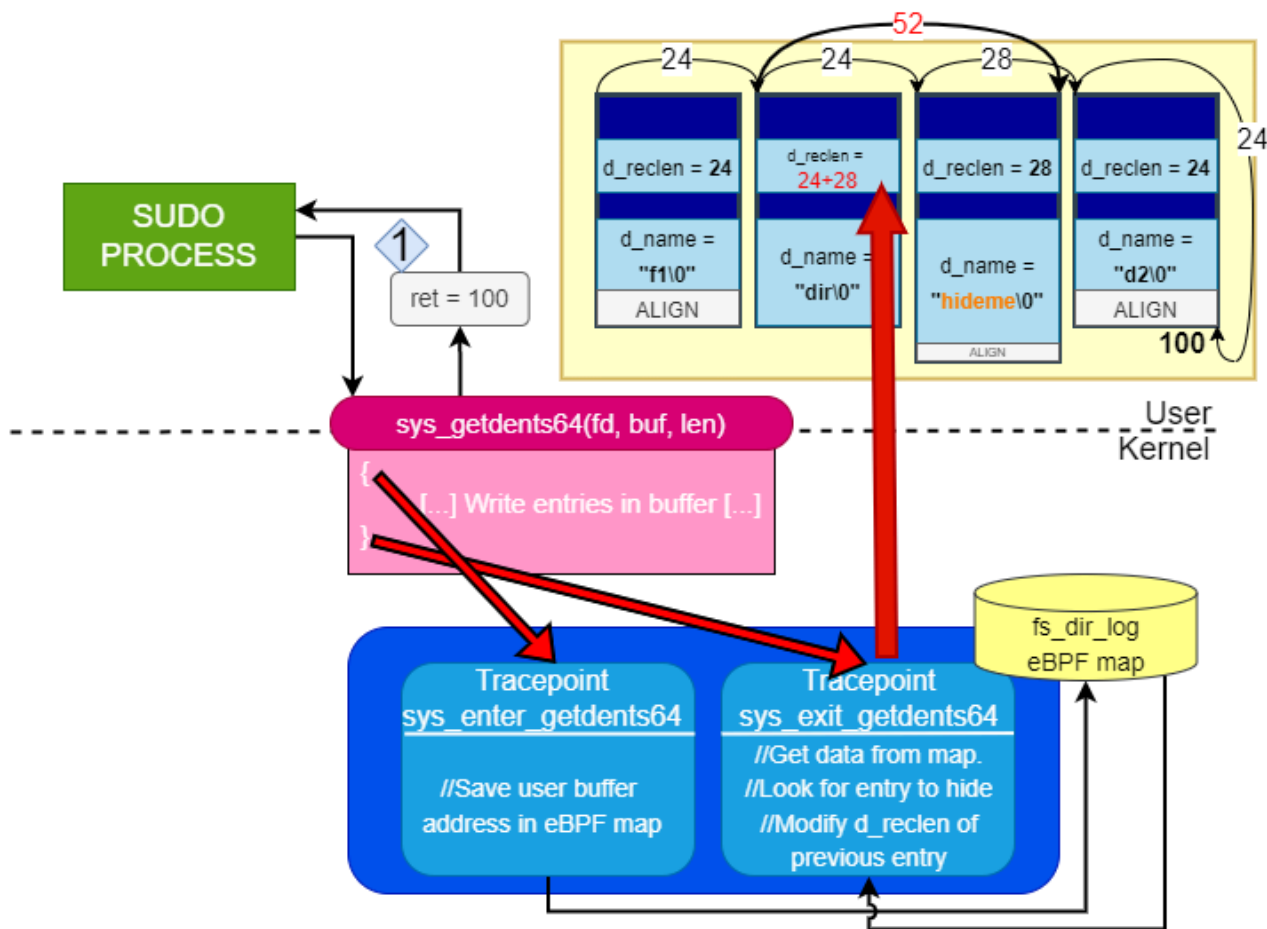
52

24 24 28

24

d_reclen = 24

d_name = "f1\0"

ALIGN

d_reclen = 24+28

d_name = "dir\0"

d_reclen = 28

d_name = "hideme\0"

ALIGN

d_reclen = 24

d_name = "d2\0"

ALIGN

100

SUDO PROCESS

1

ret = 100

sys_getdents64(fd, buf, len)

User

Kernel

{
[...] Write entries in buffer [...]
}

fs_dir_log
eBPF map

Tracepoint
sys_enter_getdents64

//Save user buffer address in eBPF map

Tracepoint
sys_exit_getdents64

//Get data from map.
//Look for entry to hide
//Modify d_reclen of previous entry